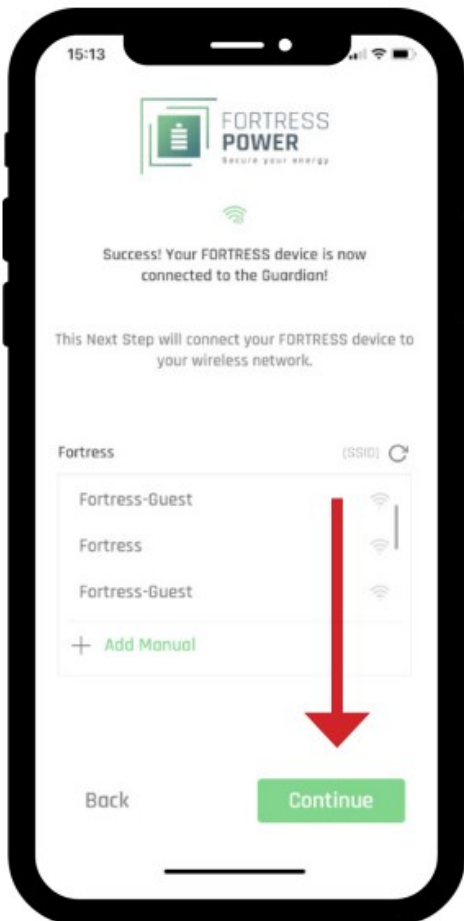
15:13

FORTRESS POWER
Secure your energy

Success! Your FORTRESS device is now connected to the Guardian!

This Next Step will connect your FORTRESS device to your wireless network.

Fortress

(SSID)

Fortress-Guest

Fortress

Fortress-Guest

+ Add Manual

Back

Continue